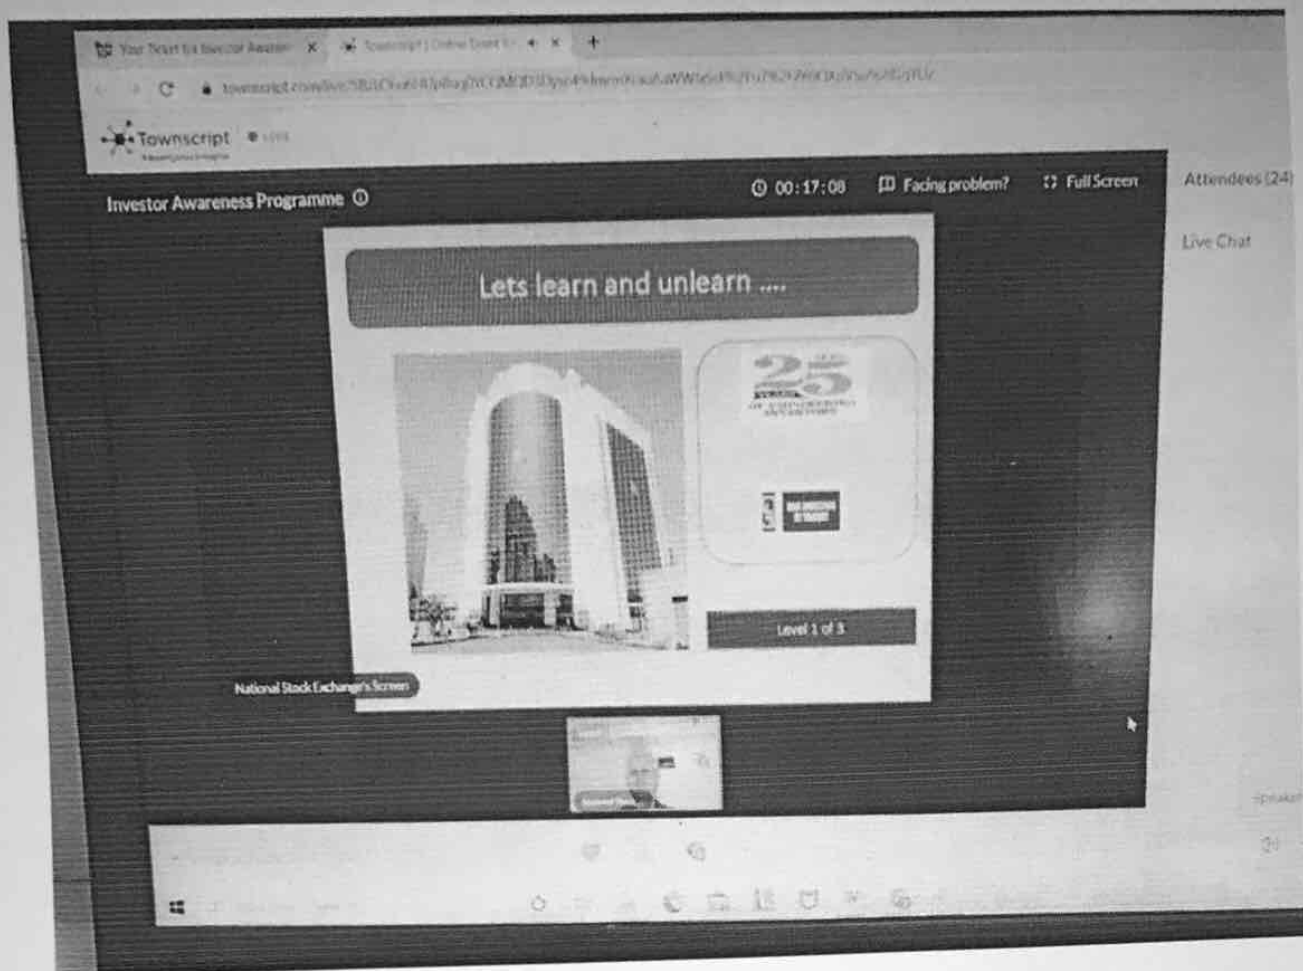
Your Ticket for Investor Awaren ×
Townscript | Online Event ×
+
townscript.com/live/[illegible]

Townscript
● LIVE

Investor Awareness Programme ⓘ
00:17:08
Facing problem?
Full Screen
Attendees (24)
Live Chat

Lets learn and unlearn ....

25
YEARS
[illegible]

Level 1 of 3

National Stock Exchange's Screen